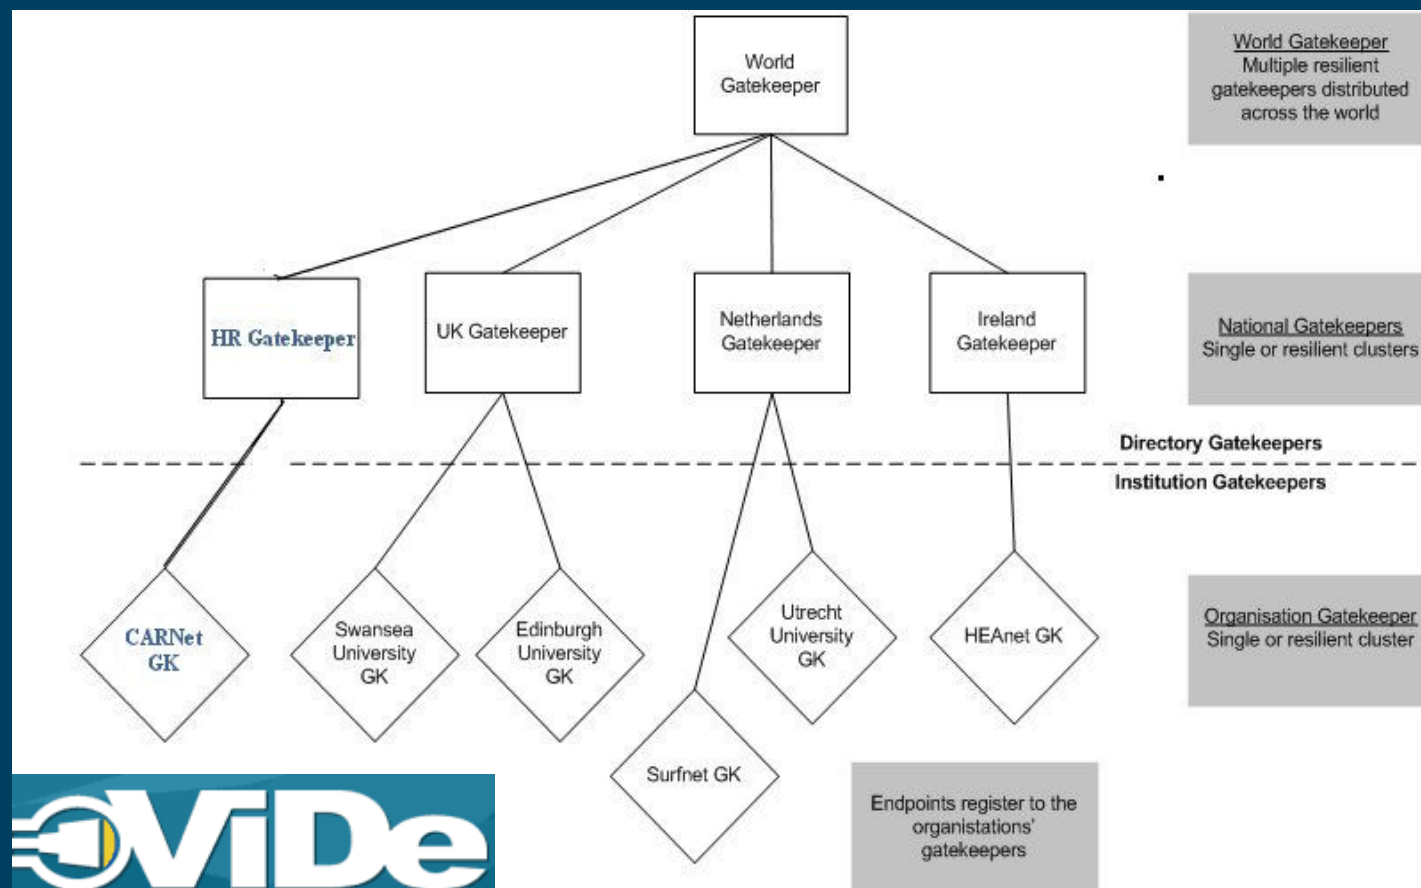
World Gatekeeper

World Gatekeeper
Multiple resilient gatekeepers distributed across the world

HR Gatekeeper

UK Gatekeeper

Netherlands Gatekeeper

Ireland Gatekeeper

National Gatekeepers
Single or resilient clusters

Directory Gatekeepers

Institution Gatekeepers

CARNet GK

Swansea University GK

Edinburgh University GK

Utrecht University GK

HEAnet GK

Organisation Gatekeeper
Single or resilient cluster

Surfnet GK

Endpoints register to the organistations' gatekeepers

ViDe